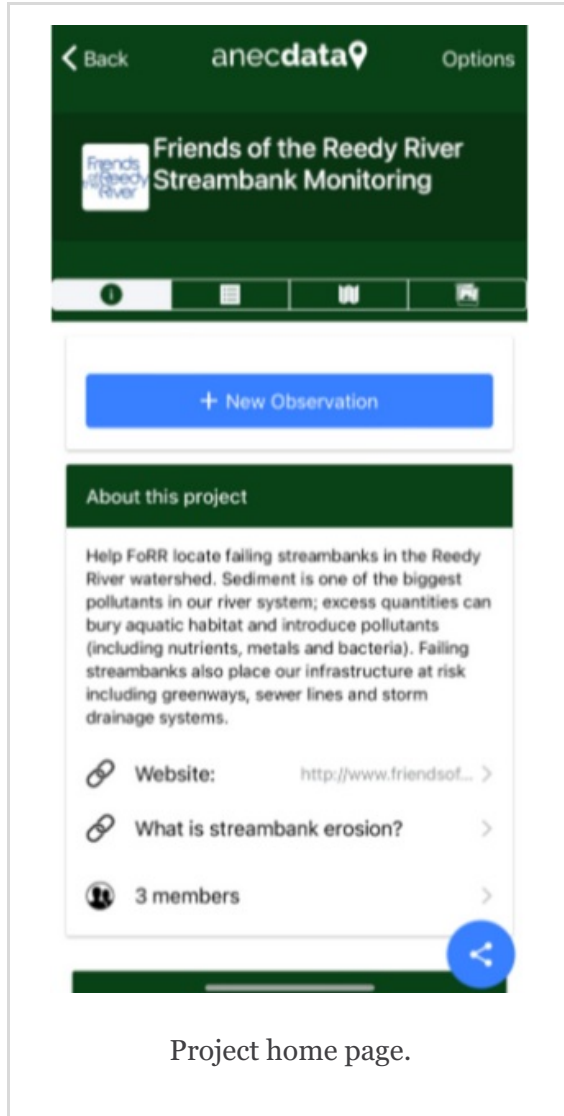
< Back anecdata Options

Friends of the Reedy River

Friends of the Reedy River Streambank Monitoring

+ New Observation

About this project

Help FoRR locate failing streambanks in the Reedy River watershed. Sediment is one of the biggest pollutants in our river system; excess quantities can bury aquatic habitat and introduce pollutants (including nutrients, metals and bacteria). Failing streambanks also place our infrastructure at risk including greenways, sewer lines and storm drainage systems.

Website: http://www.friendsof... >

What is streambank erosion? >

3 members >

Project home page.